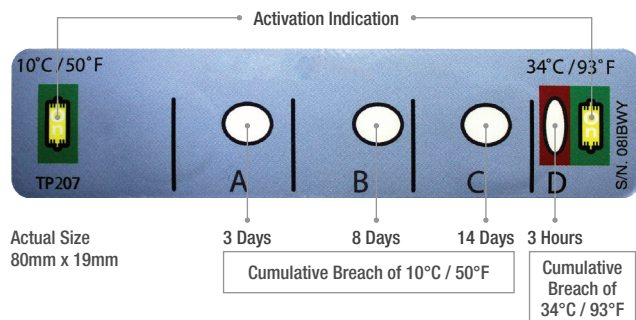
Activation Indication

10°C / 50°F

TP207

A

B

C

D

34°C / 93°F

S/N. 081BWY

Actual Size
80mm x 19mm

3 Days

8 Days

14 Days

3 Hours

Cumulative Breach of 10°C / 50°F

Cumulative Breach of 34°C / 93°F